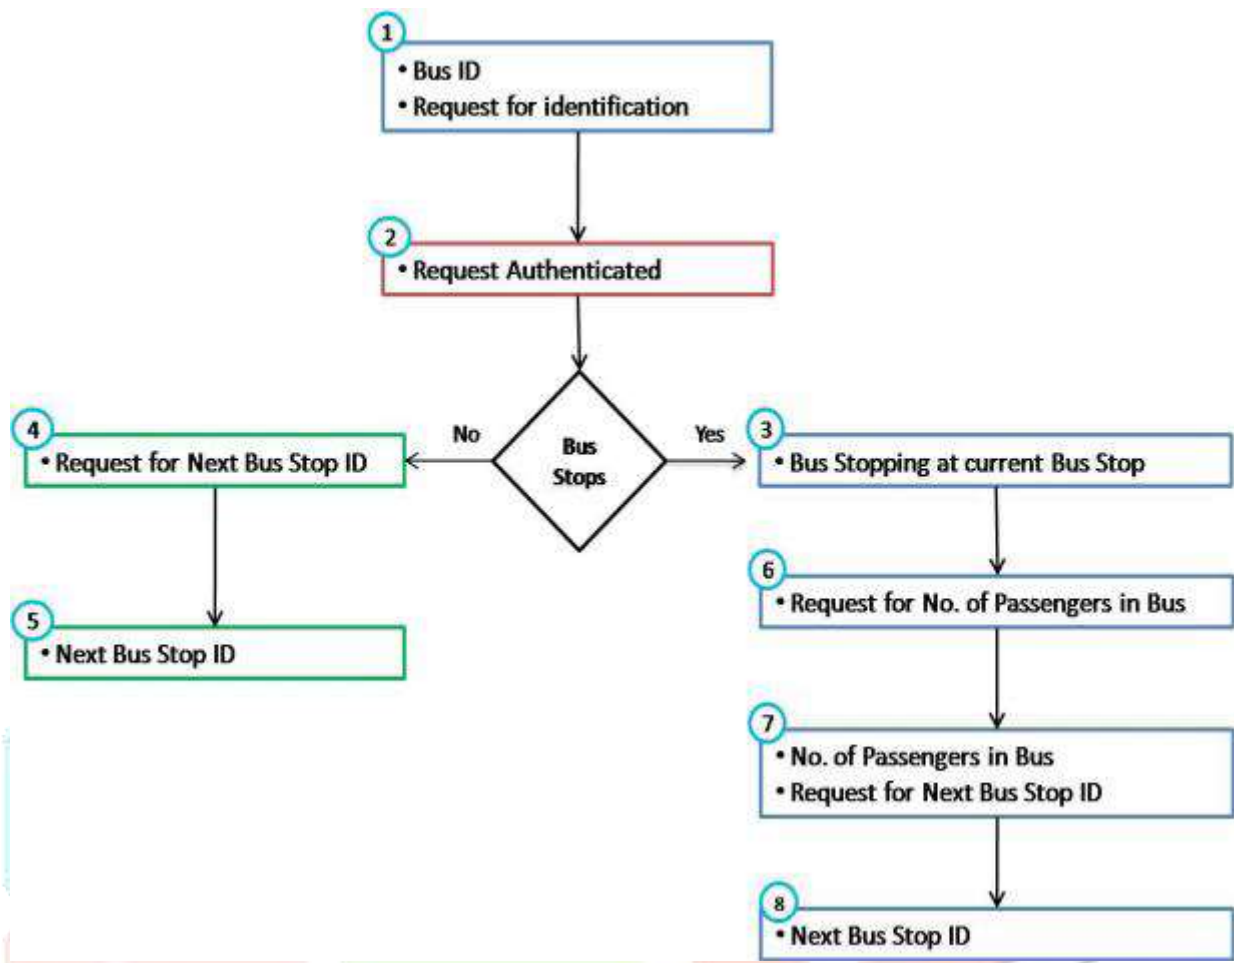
1
• Bus ID
• Request for identification

2
• Request Authenticated

Bus Stops

No

4
• Request for Next Bus Stop ID

5
• Next Bus Stop ID

Yes

3
• Bus Stopping at current Bus Stop

6
• Request for No. of Passengers in Bus

7
• No. of Passengers in Bus
• Request for Next Bus Stop ID

8
• Next Bus Stop ID